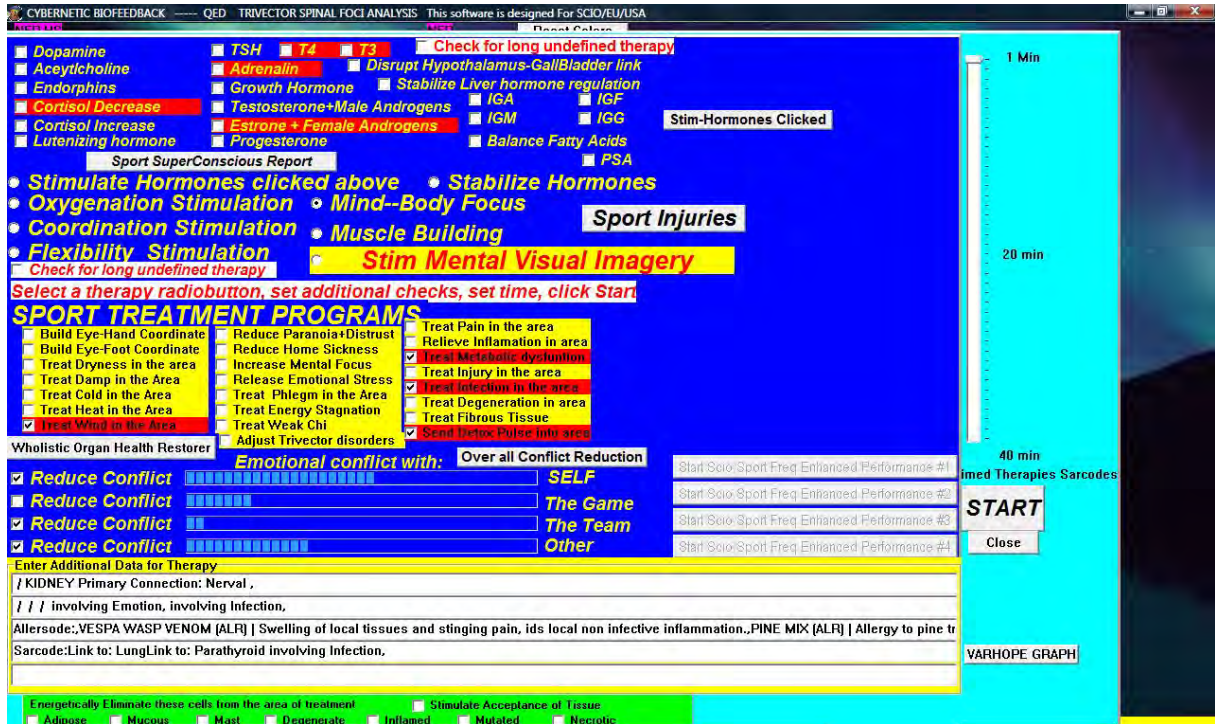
CYBERNETIC BIOFEEDBACK ----- QED TRIVECTOR SPINAL FOCI ANALYSIS This software is designed For SCIO/EU/USA

Reset Colors

Dopamine
Aceytlcholine
Endorphins
Cortisol Decrease
Cortisol Increase
Lutenizing hormone
TSH
T4
T3
Adrenalin
Growth Hormone
Testosterone+Male Androgens
Estrone + Female Androgens
Progesterone
Check for long undefined therapy
Disrupt Hypothalamus-GallBladder link
Stabilize Liver hormone regulation
IGA
IGF
IGM
IGG
Balance Fatty Acids
PSA
Stim-Hormones Clicked
Sport SuperConscious Report

Stimulate Hormones clicked above
Stabilize Hormones
Oxygenation Stimulation
Mind--Body Focus
Sport Injuries
Coordination Stimulation
Muscle Building
Flexibility Stimulation
Check for long undefined therapy
Stim Mental Visual Imagery

Select a therapy radiobutton, set additional checks, set time, click Start

SPORT TREATMENT PROGRAMS

Build Eye-Hand Coordinate
Build Eye-Foot Coordinate
Treat Dryness in the area
Treat Damp in the Area
Treat Cold in the Area
Treat Heat in the Area
Treat Wind in the Area
Reduce Paranoia+Distrust
Reduce Home Sickness
Increase Mental Focus
Release Emotional Stress
Treat Phlegm in the Area
Treat Energy Stagnation
Treat Weak Chi
Adjust Trivector disorders
Treat Pain in the area
Relieve Inflamation in area
Treat Metabolic dysfuntion
Treat Injury in the area
Treat infection in the area
Treat Degeneration in area
Treat Fibrous Tissue
Send Detox Pulse into area

Wholistic Organ Health Restorer
Emotional conflict with:
Over all Conflict Reduction

Reduce Conflict SELF
Reduce Conflict The Game
Reduce Conflict The Team
Reduce Conflict Other

Start Scio Sport Freq Enhanced Performance #1
Start Scio Sport Freq Enhanced Performance #2
Start Scio Sport Freq Enhanced Performance #3
Start Scio Sport Freq Enhanced Performance #4

1 Min
20 min
40 min
imed Therapies Sarcodes
START
Close

Enter Additional Data for Therapy
/ KIDNEY Primary Connection: Nerval ,
/ / / involving Emotion, involving Infection,
Allersode:,VESPA WASP VENOM (ALR) | Swelling of local tissues and stinging pain, ids local non infective inflammation.,PINE MIX (ALR) | Allergy to pine tr
Sarcode:Link to: LungLink to: Parathyroid involving Infection,
VARHOPE GRAPH

Energetically Eliminate these cells from the area of treatment
Stimulate Acceptance of Tissue
Adipose
Mucous
Mast
Degenerate
Inflamed
Mutated
Necrotic